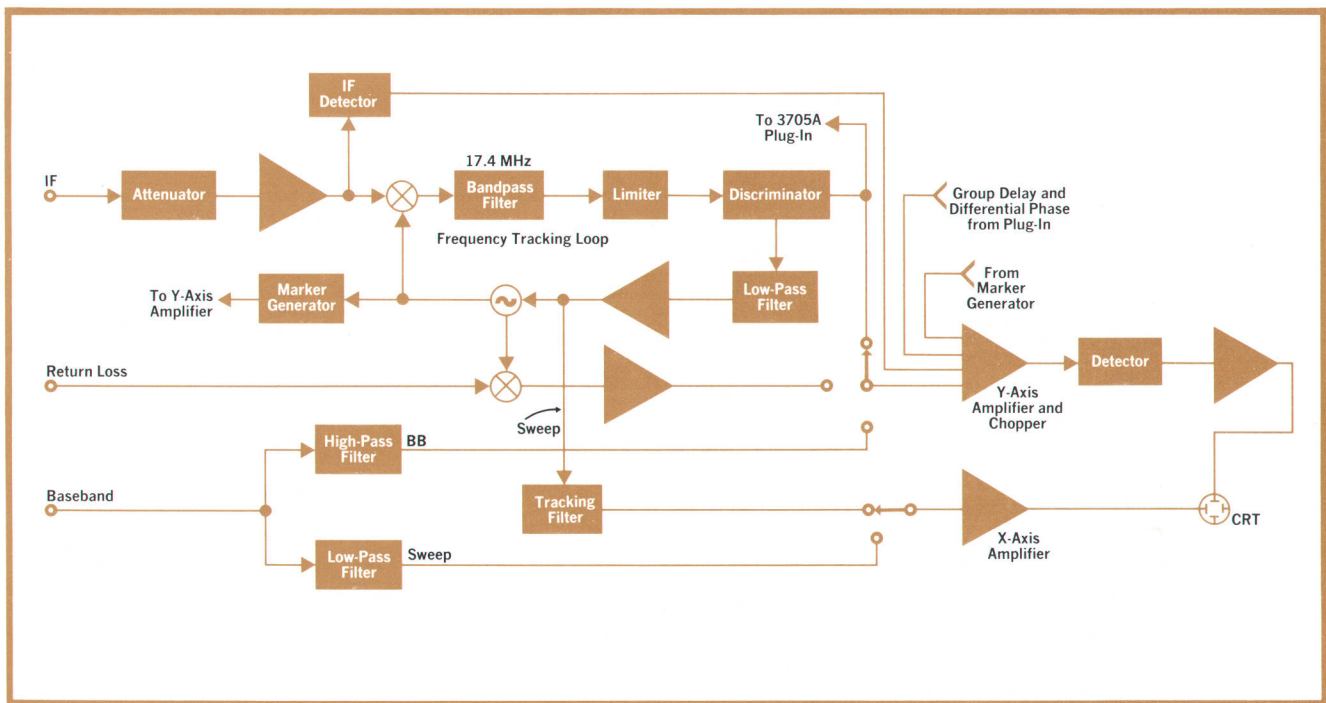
IF
Detector

To 3705A
Plug-In

IF

Attenuator

17.4 MHz

Bandpass
Filter

Limiter

Discriminator

Group Delay and
Differential Phase
from Plug-In

Frequency Tracking Loop

From
Marker
Generator

To Y-Axis
Amplifier

Marker
Generator

Low-Pass
Filter

Return Loss

Detector

Y-Axis
Amplifier and
Chopper

Sweep

High-Pass
Filter

BB

Baseband

Tracking
Filter

CRT

X-Axis
Amplifier

Low-Pass
Filter

Sweep